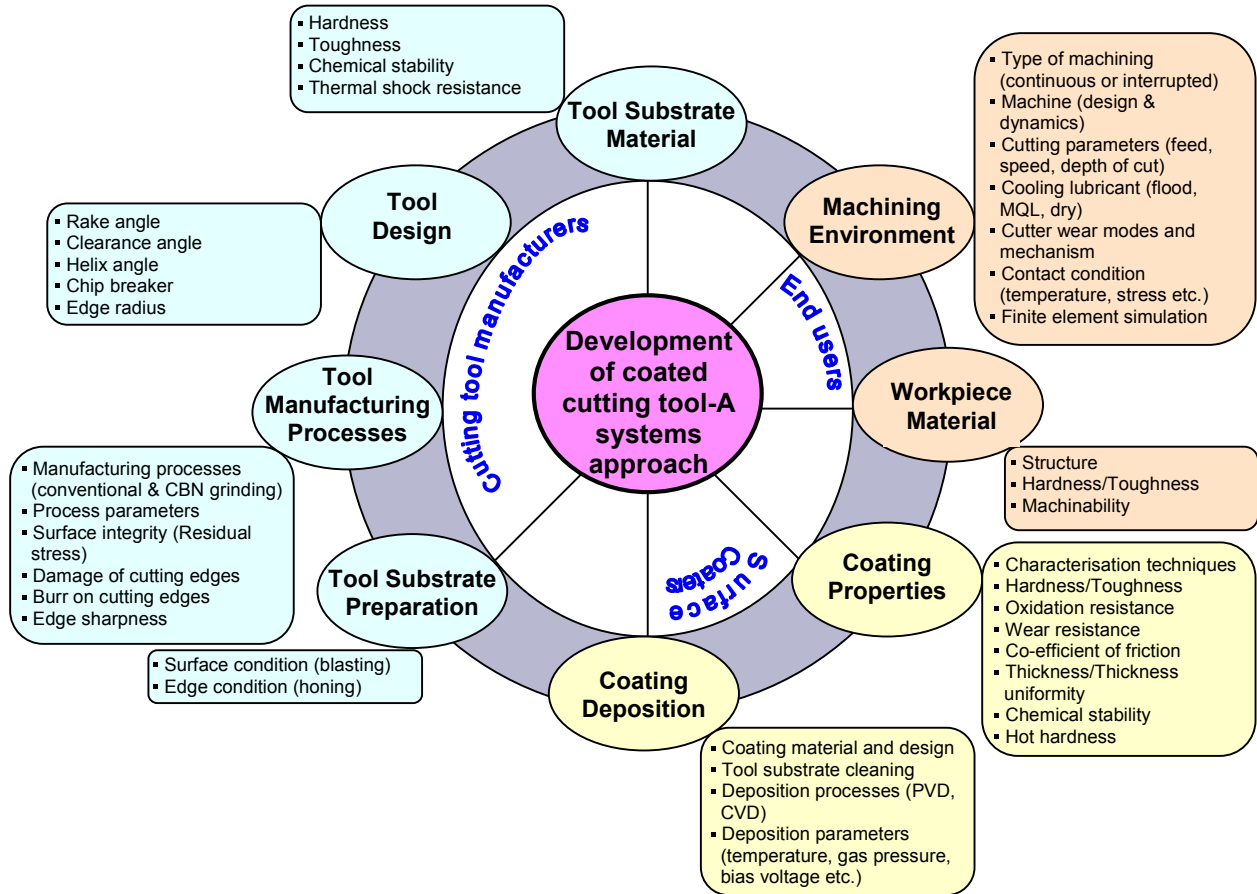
▪ Hardness
▪ Toughness
▪ Chemical stability
▪ Thermal shock resistance

Tool Substrate Material

▪ Type of machining (continuous or interrupted)
▪ Machine (design & dynamics)
▪ Cutting parameters (feed, speed, depth of cut)
▪ Cooling lubricant (flood, MQL, dry)
▪ Cutter wear modes and mechanism
▪ Contact condition (temperature, stress etc.)
▪ Finite element simulation

Tool Design

▪ Rake angle
▪ Clearance angle
▪ Helix angle
▪ Chip breaker
▪ Edge radius

Machining Environment

Cutting tool manufacturers

End users

Development of coated cutting tool-A systems approach

Tool Manufacturing Processes

Workpiece Material

▪ Structure
▪ Hardness/Toughness
▪ Machinability

▪ Manufacturing processes (conventional & CBN grinding)
▪ Process parameters
▪ Surface integrity (Residual stress)
▪ Damage of cutting edges
▪ Burr on cutting edges
▪ Edge sharpness

Surface Coaters

Coating Properties

▪ Characterisation techniques
▪ Hardness/Toughness
▪ Oxidation resistance
▪ Wear resistance
▪ Co-efficient of friction
▪ Thickness/Thickness uniformity
▪ Chemical stability
▪ Hot hardness

Tool Substrate Preparation

▪ Surface condition (blasting)
▪ Edge condition (honing)

Coating Deposition

▪ Coating material and design
▪ Tool substrate cleaning
▪ Deposition processes (PVD, CVD)
▪ Deposition parameters (temperature, gas pressure, bias voltage etc.)